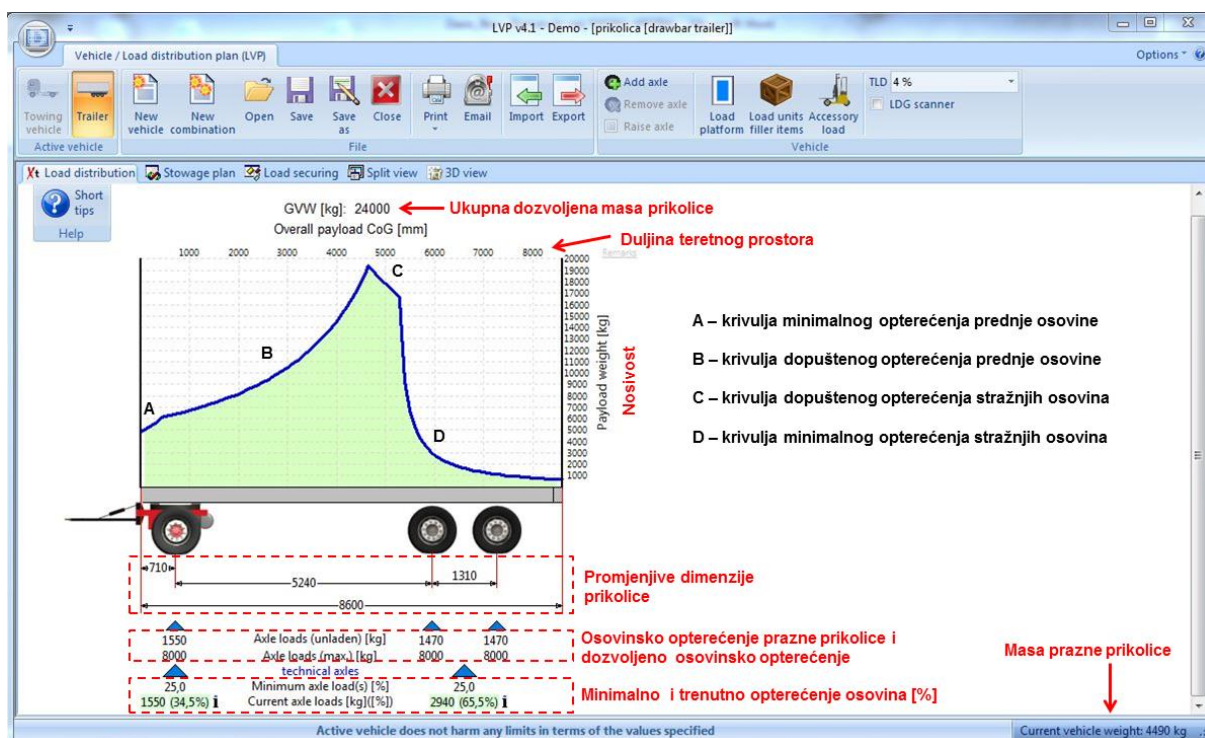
LVP v4.1 - Demo - [prikolica [drawbar trailer]]

Vehicle / Load distribution plan (LVP)

Options

Towing vehicle
Trailer
Active vehicle

New vehicle
New combination
Open
Save
Save as
Close
Print
Email
Import
Export
File

Add axle
Remove axle
Raise axle
Load platform
Load units filler items
Accessory load
TLD 4 %
LDG scanner
Vehicle

Load distribution
Stowage plan
Load securing
Split view
3D view

Short tips
Help

GVW [kg]: 24000
Ukupna dozvoljena masa prikolice

Overall payload CoG [mm]

Duljina teretnog prostora

1000 2000 3000 4000 5000 6000 7000 8000

20000 19000 18000 17000 16000 15000 14000 13000 12000 11000 10000 9000 8000 7000 6000 5000 4000 3000 2000 1000

Payload weight [kg]

Nosivost

A
B
C
D

A – krivulja minimalnog opterećenja prednje osovine

B – krivulja dopuštenog opterećenja prednje osovine

C – krivulja dopuštenog opterećenja stražnjih osovina

D – krivulja minimalnog opterećenja stražnjih osovina

710
5240
1310
8600

Promjenjive dimenzije prikolice

1550 Axle loads (unladen) [kg] 1470 1470
8000 Axle loads (max.) [kg] 8000 8000
technical axles

Osovinsko opterećenje prazne prikolice i dozvoljeno osovinsko opterećenje

Masa prazne prikolice

25,0 Minimum axle load(s) [%] 25,0
1550 (34,5%) Current axle loads [kg]([%]) 2940 (65,5%)

Minimalno i trenutno opterećenje osovina [%]

Active vehicle does not harm any limits in terms of the values specified

Current vehicle weight: 4490 kg